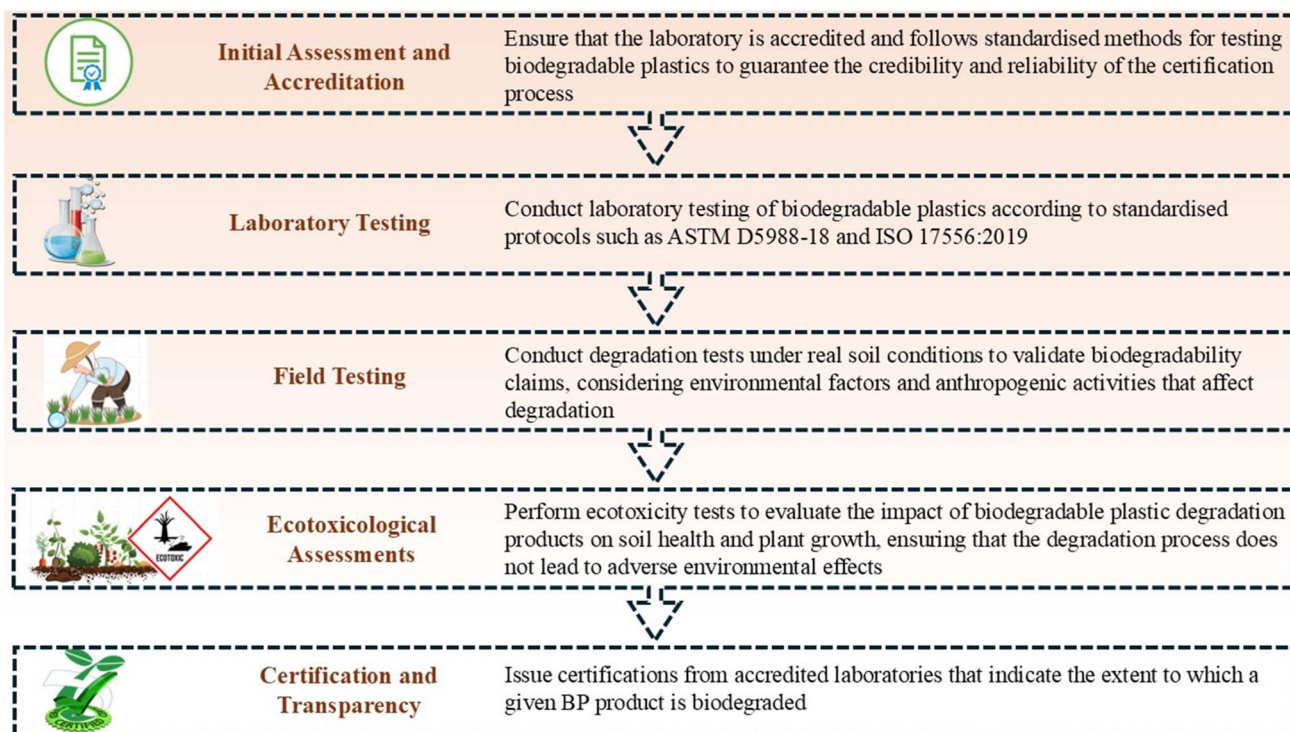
Initial Assessment and Accreditation

Ensure that the laboratory is accredited and follows standardised methods for testing biodegradable plastics to guarantee the credibility and reliability of the certification process

Laboratory Testing

Conduct laboratory testing of biodegradable plastics according to standardised protocols such as ASTM D5988-18 and ISO 17556:2019

Field Testing

Conduct degradation tests under real soil conditions to validate biodegradability claims, considering environmental factors and anthropogenic activities that affect degradation

ECOTOXIC

Ecotoxicological Assessments

Perform ecotoxicity tests to evaluate the impact of biodegradable plastic degradation products on soil health and plant growth, ensuring that the degradation process does not lead to adverse environmental effects

CERTIFIED

Certification and Transparency

Issue certifications from accredited laboratories that indicate the extent to which a given BP product is biodegraded